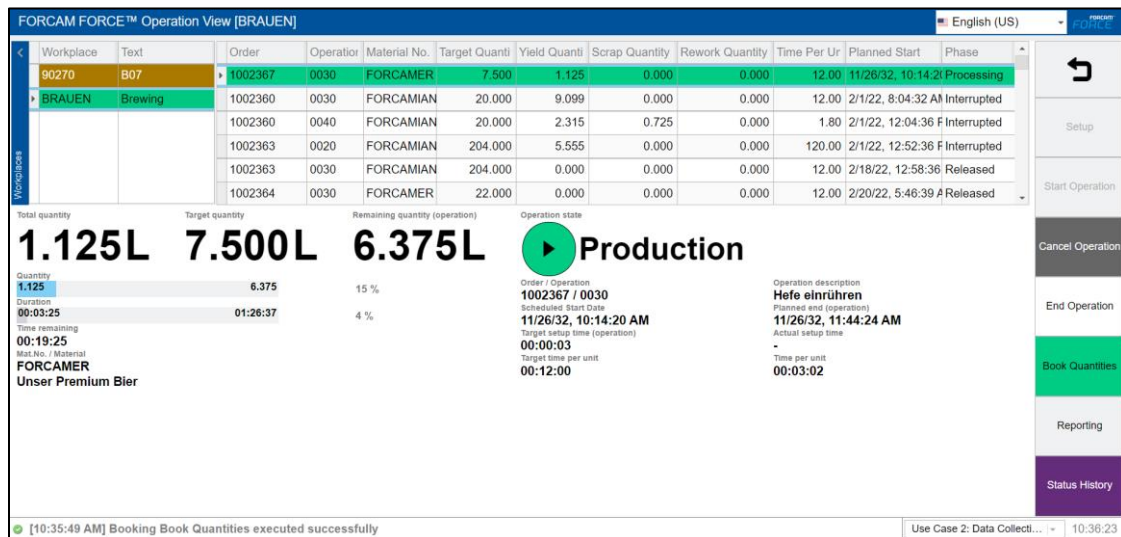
FORCAM FORCE™ Operation View [BRAUEN]

English (US)

FORCAM FORCE

Workplaces

| Workplace | Text |
|---|---|
| 90270 | B07 |
| BRAUEN | Brewing |

| Order | Operatior | Material No. | Target Quanti | Yield Quanti | Scrap Quantity | Rework Quantity | Time Per Ur | Planned Start | Phase |
|---|---|---|---|---|---|---|---|---|---|
| 1002367 | 0030 | FORCAMER | 7.500 | 1.125 | 0.000 | 0.000 | 12.00 | 11/26/32, 10:14:2( | Processing |
| 1002360 | 0030 | FORCAMIAN | 20.000 | 9.099 | 0.000 | 0.000 | 12.00 | 2/1/22, 8:04:32 AI | Interrupted |
| 1002360 | 0040 | FORCAMIAN | 20.000 | 2.315 | 0.725 | 0.000 | 1.80 | 2/1/22, 12:04:36 F | Interrupted |
| 1002363 | 0020 | FORCAMIAN | 204.000 | 5.555 | 0.000 | 0.000 | 120.00 | 2/1/22, 12:52:36 F | Interrupted |
| 1002363 | 0030 | FORCAMIAN | 204.000 | 0.000 | 0.000 | 0.000 | 12.00 | 2/18/22, 12:58:36 | Released |
| 1002364 | 0030 | FORCAMER | 22.000 | 0.000 | 0.000 | 0.000 | 12.00 | 2/20/22, 5:46:39 A | Released |

Total quantity
1.125L
Target quantity
7.500L
Remaining quantity (operation)
6.375L
Operation state
Production

Quantity
1.125
6.375
15 %
Duration
00:03:25
01:26:37
4 %
Time remaining
00:19:25
Mat.No. / Material
FORCAMER
Unser Premium Bier

Order / Operation
1002367 / 0030
Scheduled Start Date
11/26/32, 10:14:20 AM
Target setup time (operation)
00:00:03
Target time per unit
00:12:00

Operation description
Hefe einrühren
Planned end (operation)
11/26/32, 11:44:24 AM
Actual setup time
-
Time per unit
00:03:02

Setup
Start Operation
Cancel Operation
End Operation
Book Quantities
Reporting
Status History

[10:35:49 AM] Booking Book Quantities executed successfully
Use Case 2: Data Collecti...
10:36:23